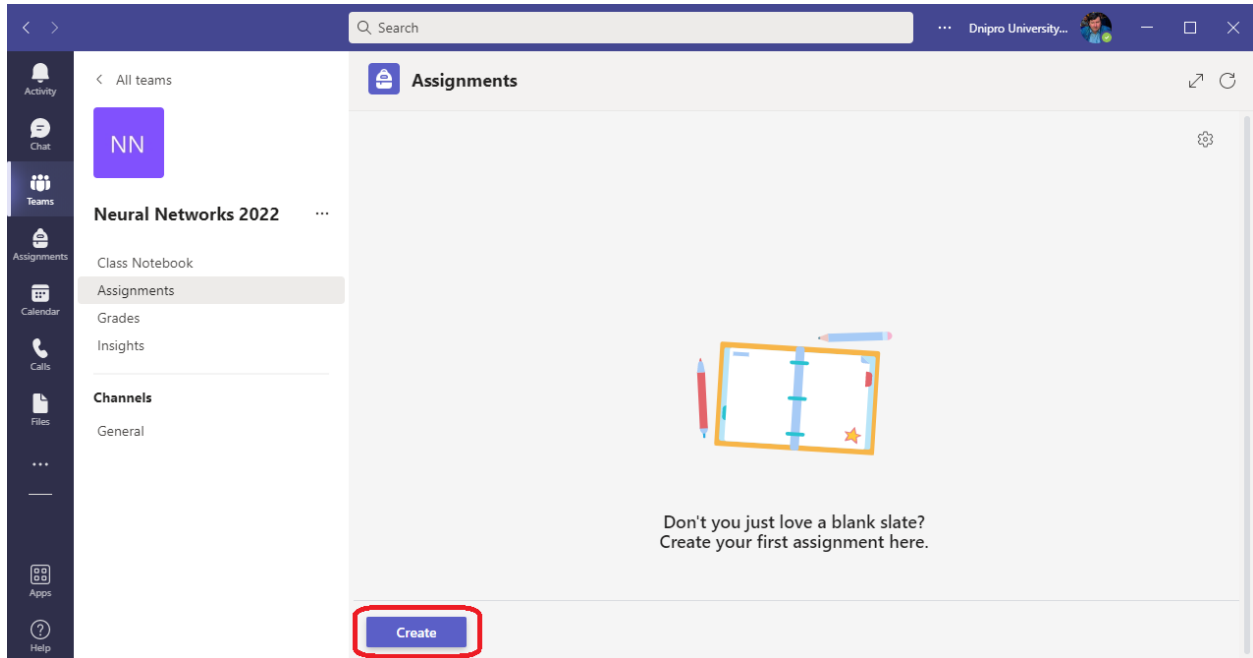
Search

Dnipro University...

Activity
Chat
Teams
Assignments
Calendar
Calls
Files
...
Apps
Help

All teams

NN

Neural Networks 2022 ...

Class Notebook
Assignments
Grades
Insights

Channels
General

Assignments

Don't you just love a blank slate?
Create your first assignment here.

Create